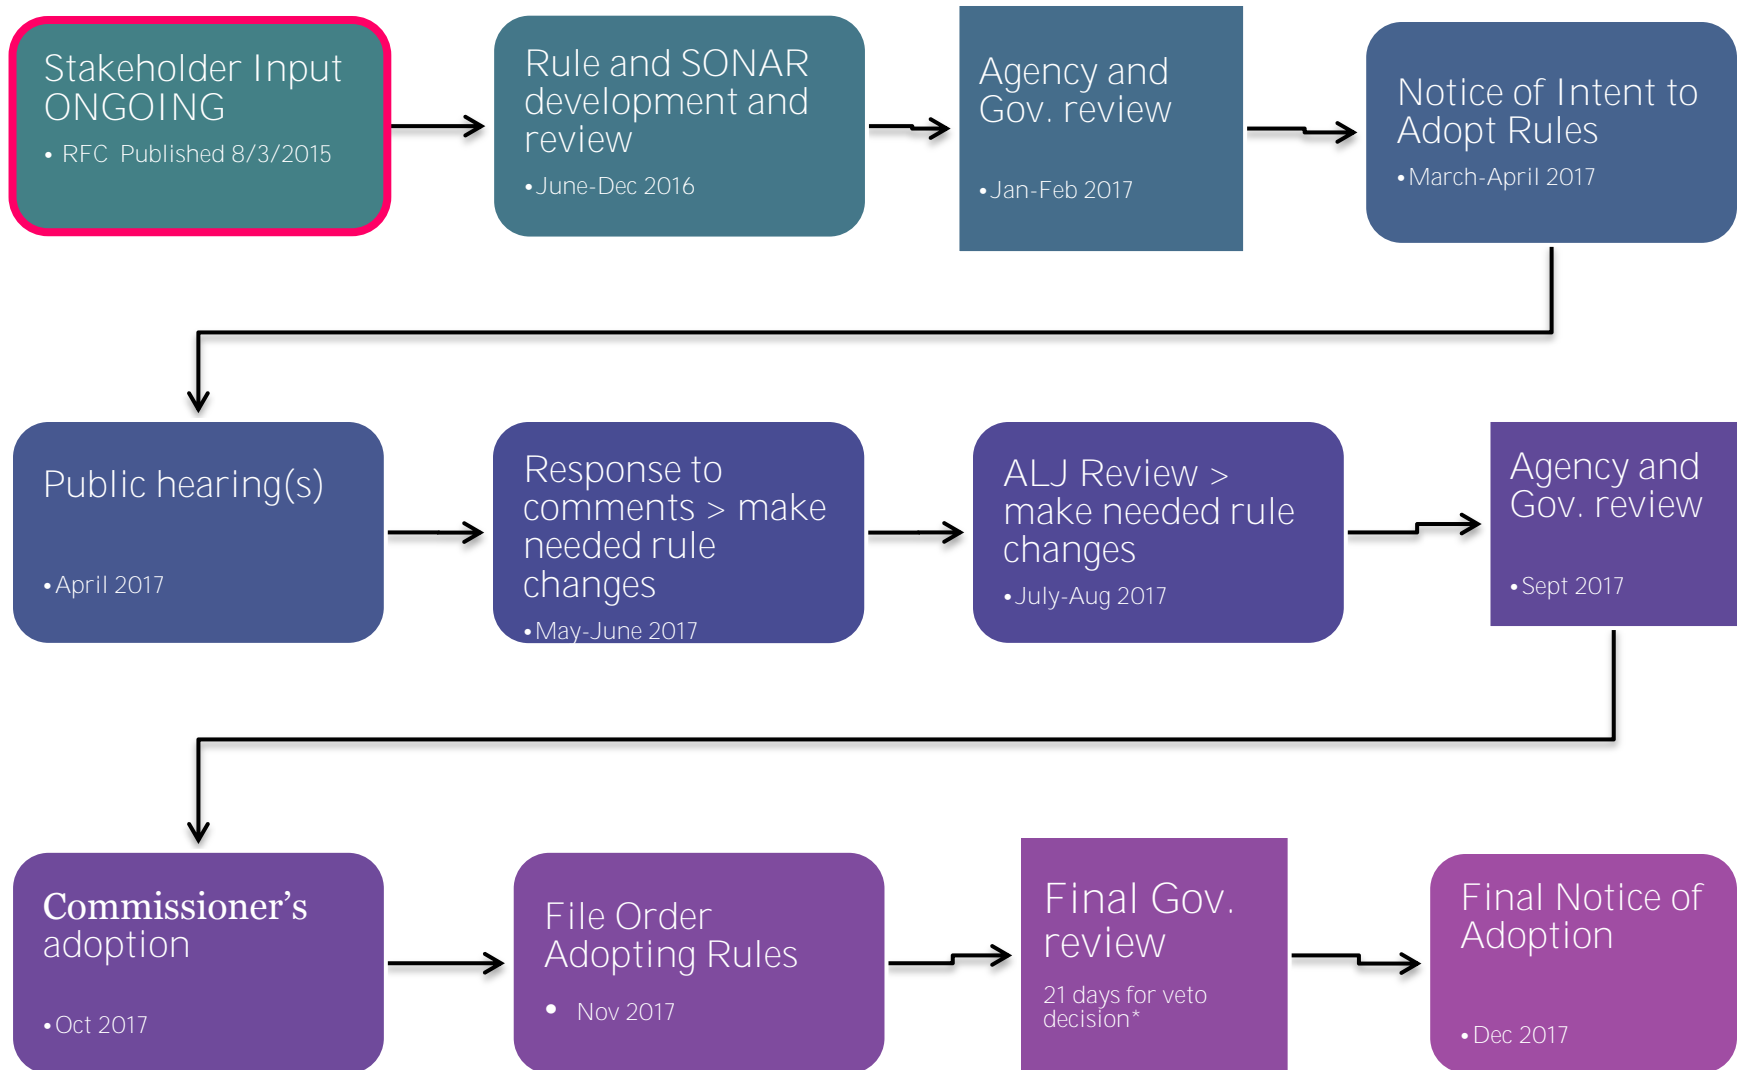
Stakeholder Input ONGOING

• RFC Published 8/3/2015

Rule and SONAR development and review

• June-Dec 2016

Agency and Gov. review

• Jan-Feb 2017

Notice of Intent to Adopt Rules

• March-April 2017

Public hearing(s)

• April 2017

Response to comments > make needed rule changes

• May-June 2017

ALJ Review > make needed rule changes

• July-Aug 2017

Agency and Gov. review

• Sept 2017

Commissioner's adoption

• Oct 2017

File Order Adopting Rules

• Nov 2017

Final Gov. review

21 days for veto decision*

Final Notice of Adoption

• Dec 2017